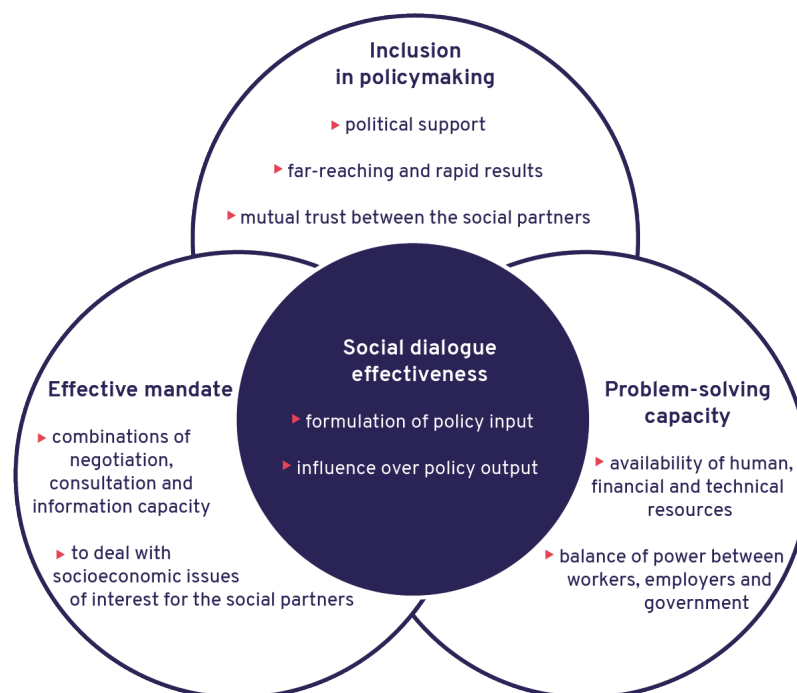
Inclusion in policymaking

▸ political support

▸ far-reaching and rapid results

▸ mutual trust between the social partners

Social dialogue effectiveness

▸ formulation of policy input

▸ influence over policy output

Effective mandate

▸ combinations of negotiation, consultation and information capacity

▸ to deal with socioeconomic issues of interest for the social partners

Problem-solving capacity

▸ availability of human, financial and technical resources

▸ balance of power between workers, employers and government